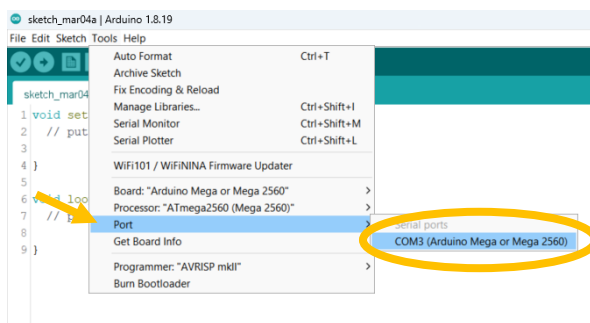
sketch_mar04a | Arduino 1.8.19

File Edit Sketch Tools Help

sketch_mar04

1 void set
2 // put
3
4 }
5
6 void loo
7 // p
8
9 }

Auto Format Ctrl+T
Archive Sketch
Fix Encoding & Reload
Manage Libraries... Ctrl+Shift+I
Serial Monitor Ctrl+Shift+M
Serial Plotter Ctrl+Shift+L

WiFi101 / WiFiNINA Firmware Updater

Board: "Arduino Mega or Mega 2560" >
Processor: "ATmega2560 (Mega 2560)" >
Port >
Get Board Info

Programmer: "AVRISP mkII" >
Burn Bootloader

Serial ports
COM3 (Arduino Mega or Mega 2560)